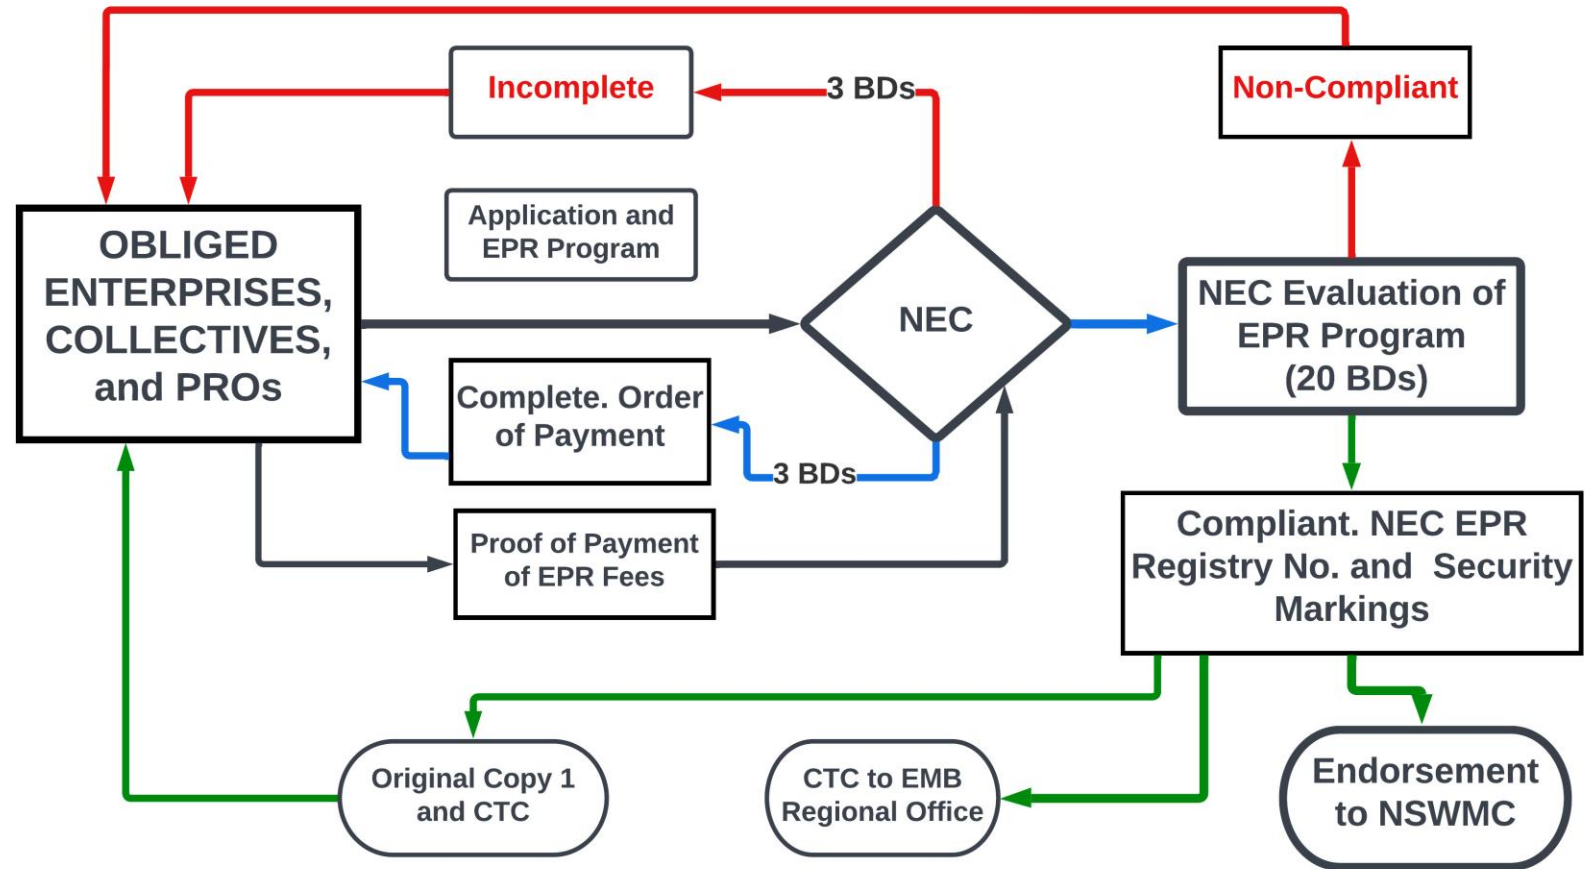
Incomplete

3 BDs

Non-Compliant

OBLIGED ENTERPRISES, COLLECTIVES, and PROs

Application and EPR Program

NEC

NEC Evaluation of EPR Program (20 BDs)

Complete. Order of Payment

3 BDs

Proof of Payment of EPR Fees

Compliant. NEC EPR Registry No. and Security Markings

Original Copy 1 and CTC

CTC to EMB Regional Office

Endorsement to NSWMC